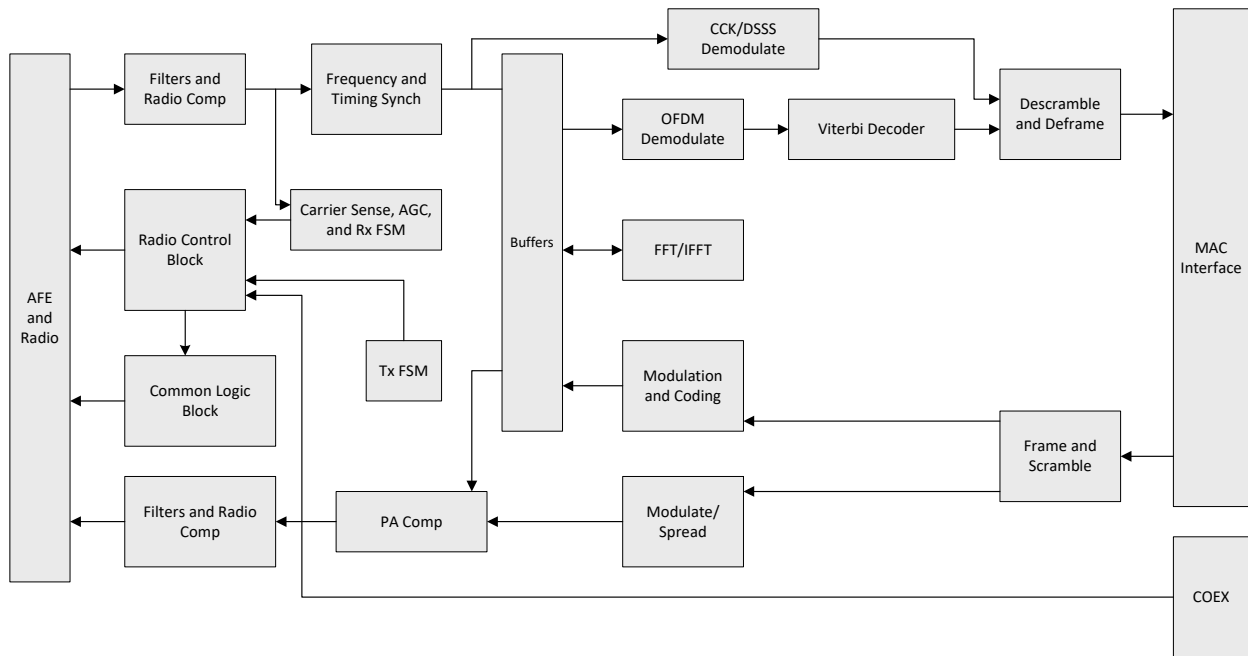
AFE and Radio

Filters and Radio Comp

Frequency and Timing Synch

CCK/DSSS Demodulate

OFDM Demodulate

Viterbi Decoder

Descramble and Deframe

MAC Interface

Carrier Sense, AGC, and Rx FSM

Radio Control Block

Buffers

FFT/IFFT

Tx FSM

Common Logic Block

Modulation and Coding

Frame and Scramble

Filters and Radio Comp

PA Comp

Modulate/ Spread

COEX